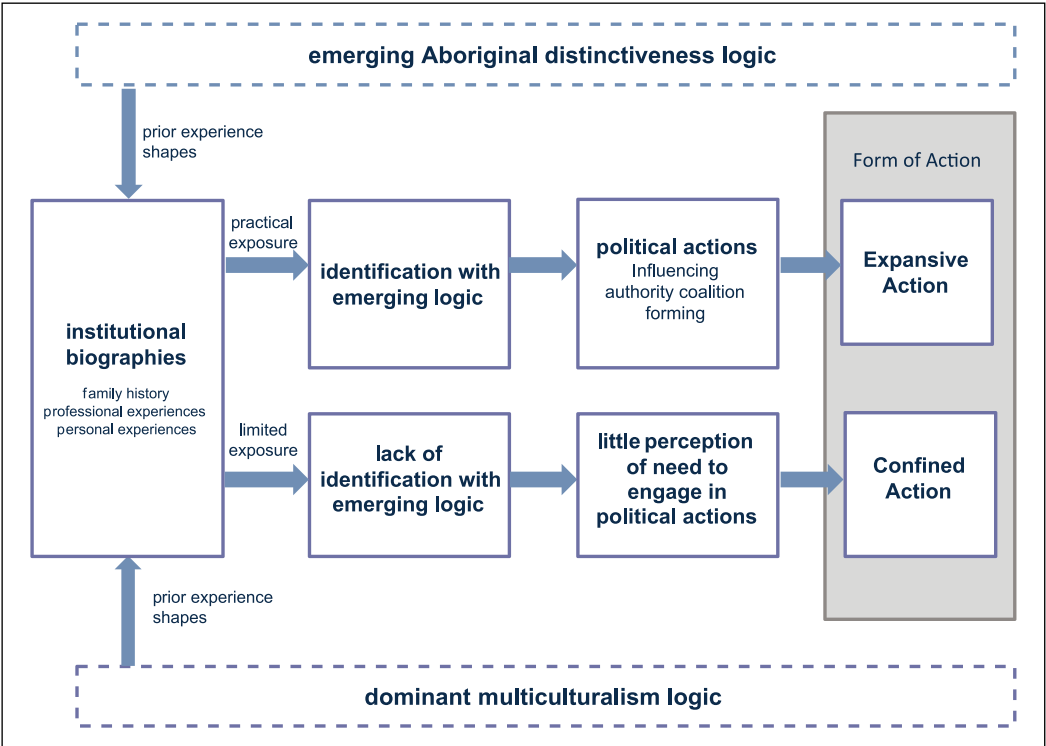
emerging Aboriginal distinctiveness logic

prior experience shapes

Form of Action

institutional biographies

family history
professional experiences
personal experiences

practical exposure

identification with emerging logic

political actions
Influencing authority coalition forming

Expansive Action

limited exposure

lack of identification with emerging logic

little perception of need to engage in political actions

Confined Action

prior experience shapes

dominant multiculturalism logic